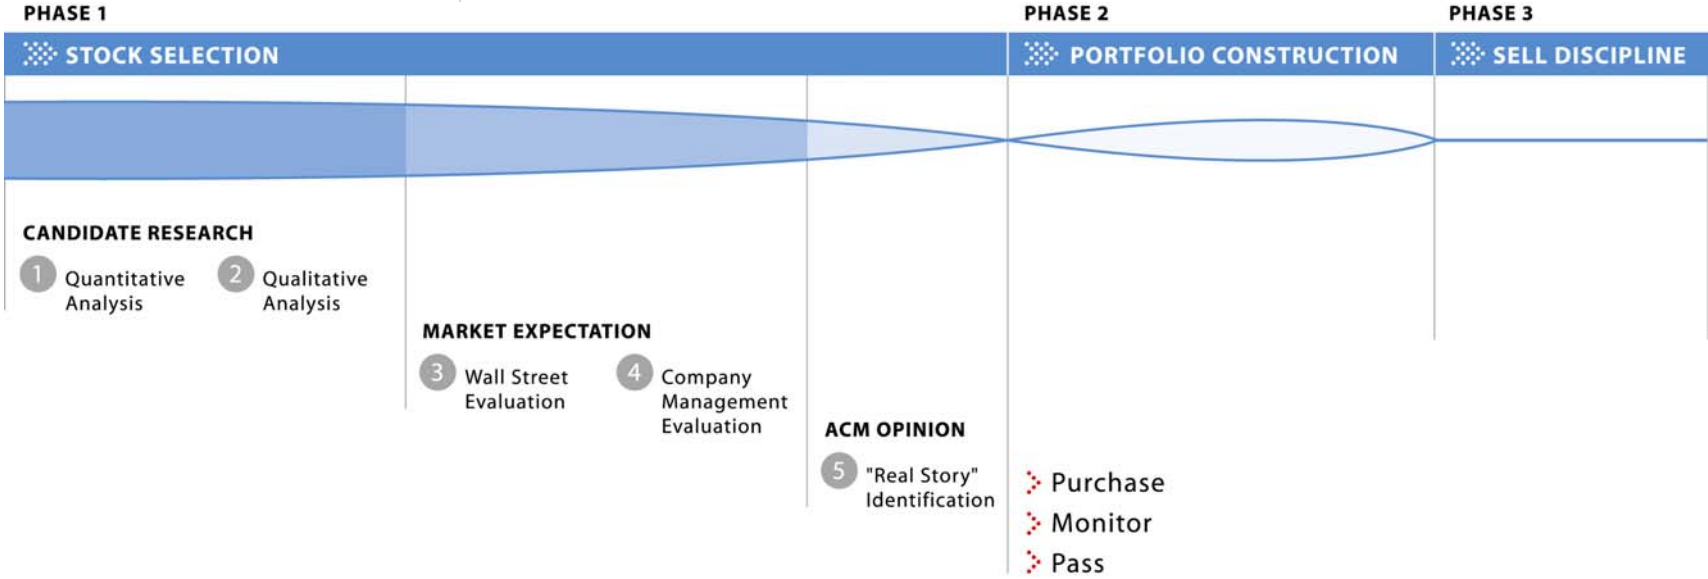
PHASE 1
STOCK SELECTION

PHASE 2
PORTFOLIO CONSTRUCTION

PHASE 3
SELL DISCIPLINE

CANDIDATE RESEARCH
1 Quantitative Analysis
2 Qualitative Analysis

MARKET EXPECTATION
3 Wall Street Evaluation
4 Company Management Evaluation

ACM OPINION
5 "Real Story" Identification

Purchase
Monitor
Pass